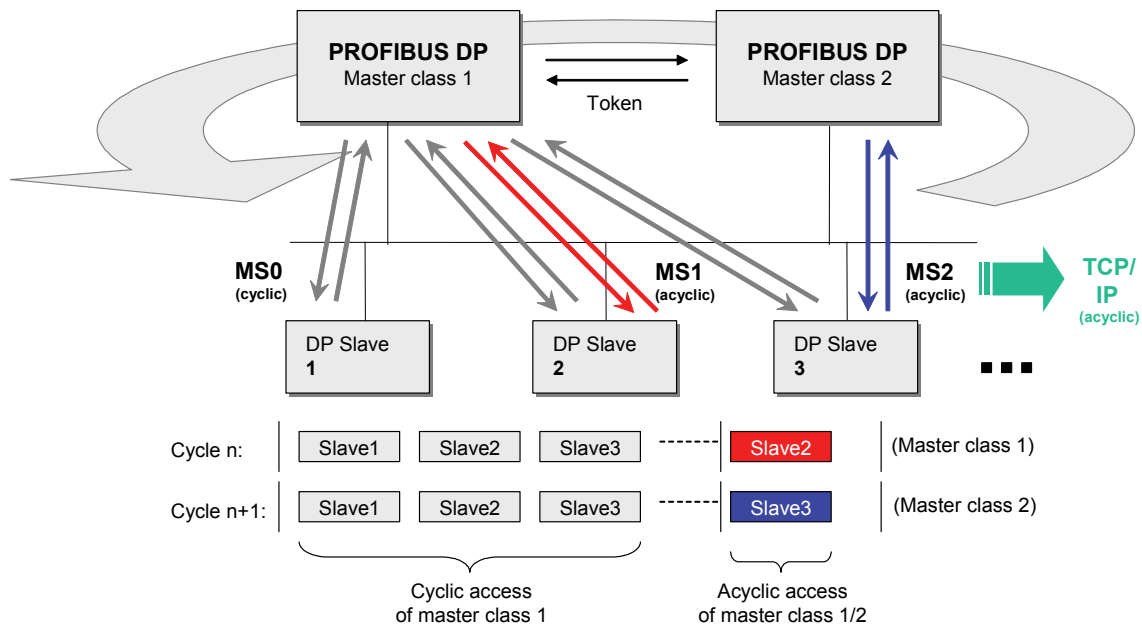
PROFIBUS DP
Master class 1

Token

PROFIBUS DP
Master class 2

MS0
(cyclic)

MS1
(acyclic)

MS2
(acyclic)

TCP/
IP
(acyclic)

DP Slave
1

DP Slave
2

DP Slave
3

...

Cycle n: Slave1 Slave2 Slave3 Slave2 (Master class 1)

Cycle n+1: Slave1 Slave2 Slave3 Slave3 (Master class 2)

Cyclic access
of master class 1

Acyclic access
of master class 1/2